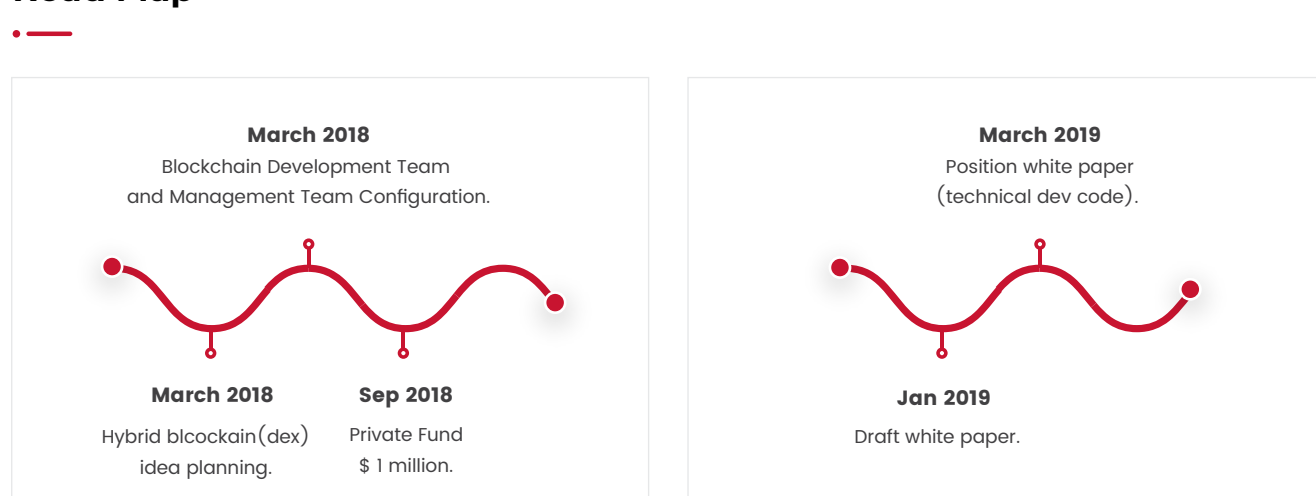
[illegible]

March 2018
Blockchain Development Team
and Management Team Configuration.

March 2018
Hybrid blcockain(dex)
idea planning.

Sep 2018
Private Fund
$ 1 million.

March 2019
Position white paper
(technical dev code).

Jan 2019
Draft white paper.